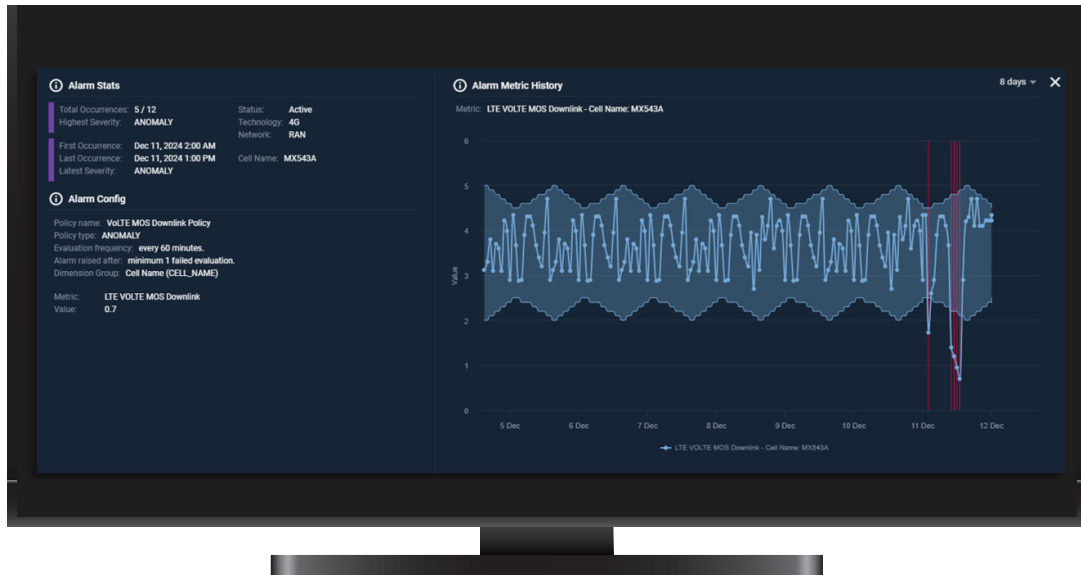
Alarm Stats

Total Occurrences: 5 / 12
Highest Severity: ANOMALY

Status: Active
Technology: 4G
Network: RAN

First Occurrence: Dec 11, 2024 2:00 AM
Last Occurrence: Dec 11, 2024 1:00 PM
Latest Severity: ANOMALY

Cell Name: MX543A

Alarm Config

Policy name: VoLTE MOS Downlink Policy
Policy type: ANOMALY
Evaluation frequency: every 60 minutes.
Alarm raised after: minimum 1 failed evaluation.
Dimension Group: Cell Name (CELL_NAME)

Metric: LTE VOLTE MOS Downlink
Value: 0.7

Alarm Metric History

8 days

Metric: LTE VOLTE MOS Downlink - Cell Name: MX543A

6
5
4
3
2
1
0

Value

5 Dec
6 Dec
7 Dec
8 Dec
9 Dec
10 Dec
11 Dec
12 Dec

LTE VOLTE MOS Downlink - Cell Name: MX543A